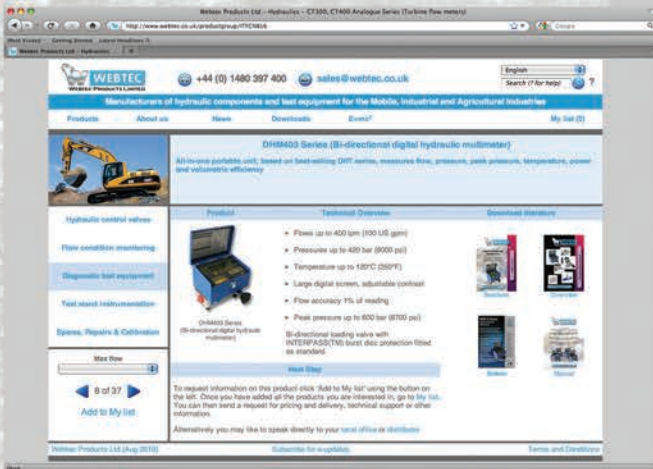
Webtec Products Ltd - Hydraulics - CT300, CT400 Analogue Series (Turbine flow meters)

http://www.webtec.co.uk/productgroup/?ITCN816

Google

Most Visited Getting Started Latest Headlines

Webtec Products Ltd - Hydraulics

WEBTEC
WEBTEC PRODUCTS LIMITED

+44 (0) 1480 397 400

sales@webtec.co.uk

English

Search (? for help)

?

Manufacturers of hydraulic components and test equipment for the Mobile, Industrial and Agricultural Industries

Products

About us

News

Downloads

Events

My list (0)

DHM400 Series (Bi-directional digital hydraulic multimeter)

All-in-one portable unit, based on best-selling DHT series, measures flow, pressure, peak pressure, temperature, power and volumetric efficiency

Hydraulic control valves

Flow condition monitoring

Diagnostic test equipment

Test stand instrumentation

Spares, Repairs & Calibration

Max flow

8 of 37

Add to My list

Product

Technical Overview

Download literature

DHM400 Series (Bi-directional digital hydraulic multimeter)

Flows up to 400 lpm (100 US gpm)

Pressures up to 420 bar (6000 psi)

Temperature up to 120°C (250°F)

Large digital screen, adjustable contrast

Flow accuracy 1% of reading

Peak pressure up to 600 bar (8700 psi)

Bi-directional loading valve with INTERPASS(TM) burst disc protection fitted as standard

Brochure

Overview

Bulletin

Manual

Next Step

To request information on this product click 'Add to My list' using the button on the left. Once you have added all the products you are interested in, go to My list. You can then send a request for pricing and delivery, technical support or other information.

Alternatively you may like to speak directly to your local office or distributor.

Webtec Products Ltd (Aug 2010)

Subscribe for e-updates

Terms and Conditions